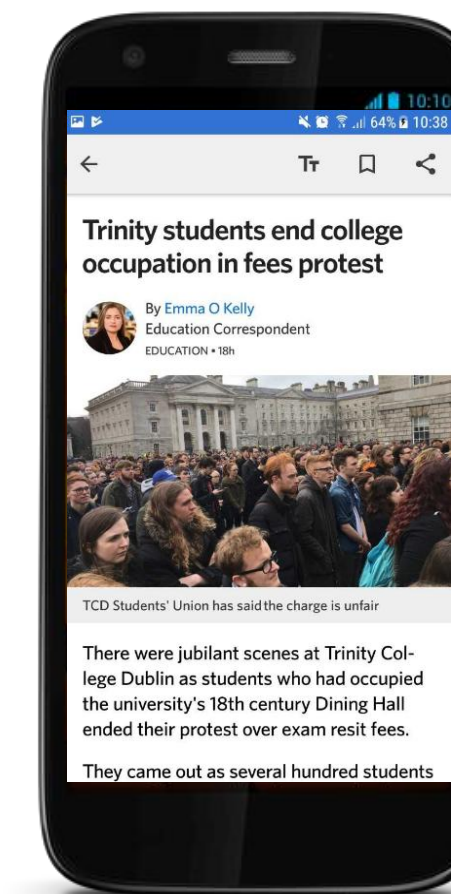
10:10

64% 10:38

Tт

Trinity students end college occupation in fees protest

By Emma O Kelly
Education Correspondent
EDUCATION • 18h

TCD Students' Union has said the charge is unfair

There were jubilant scenes at Trinity College Dublin as students who had occupied the university's 18th century Dining Hall ended their protest over exam resit fees.

They came out as several hundred students